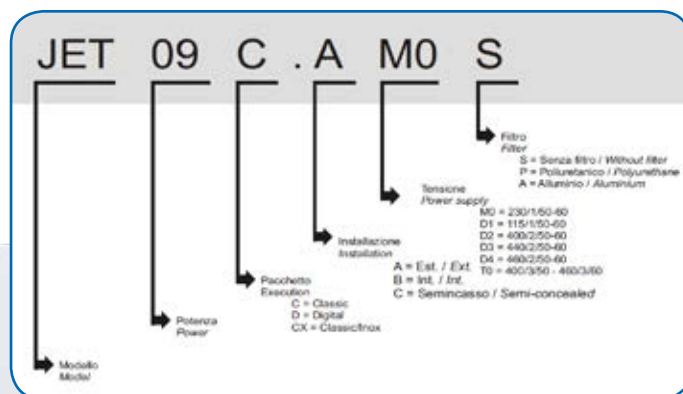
JET 09 C . A M0 S

Filtro
Filter
S = Senza filtro / Without filter
P = Poliuretanico / Polyurethane
A = Alluminio / Aluminium

Tensione
Power supply
M0 = 230/1/50-60
D1 = 115/1/50-60
D2 = 400/2/50-60
D3 = 440/2/50-60
D4 = 460/2/50-60
T0 = 400/3/50 - 460/3/60

Installazione
Installation
A = Est. / Ext.
B = Int. / Int.
C = Semincasso / Semi-concealed

Pacchetto
Execution
C = Classic
D = Digital
CX = Classic/Inox

Potenza
Power

Modello
Model